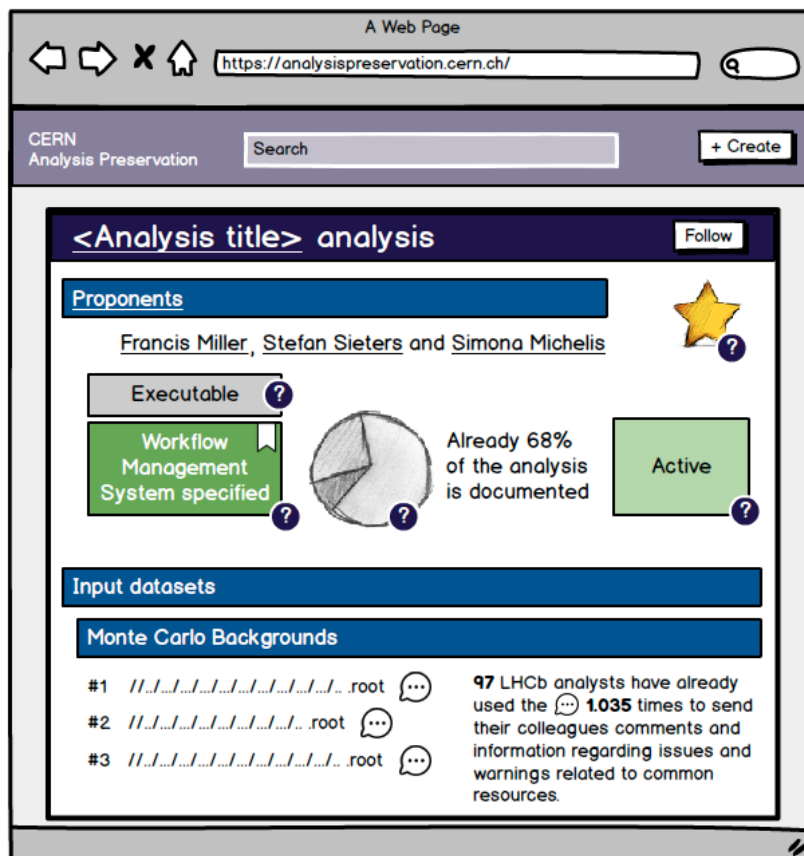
A Web Page

https://analysispreservation.cern.ch/

CERN
Analysis Preservation

Search

+ Create

<Analysis title> analysis

Follow

Proponents

Francis Miller, Stefan Sieters and Simona Michelis

Executable

Workflow Management System specified

Already 68% of the analysis is documented

Active

Input datasets

Monte Carlo Backgrounds

#1 //../../../../../../../../../../../.. .root

#2 //../../../../../../../../../.. .root

#3 //../../../../../../../../../../.. .root

97 LHCb analysts have already used the 1.035 times to send their colleagues comments and information regarding issues and warnings related to common resources.